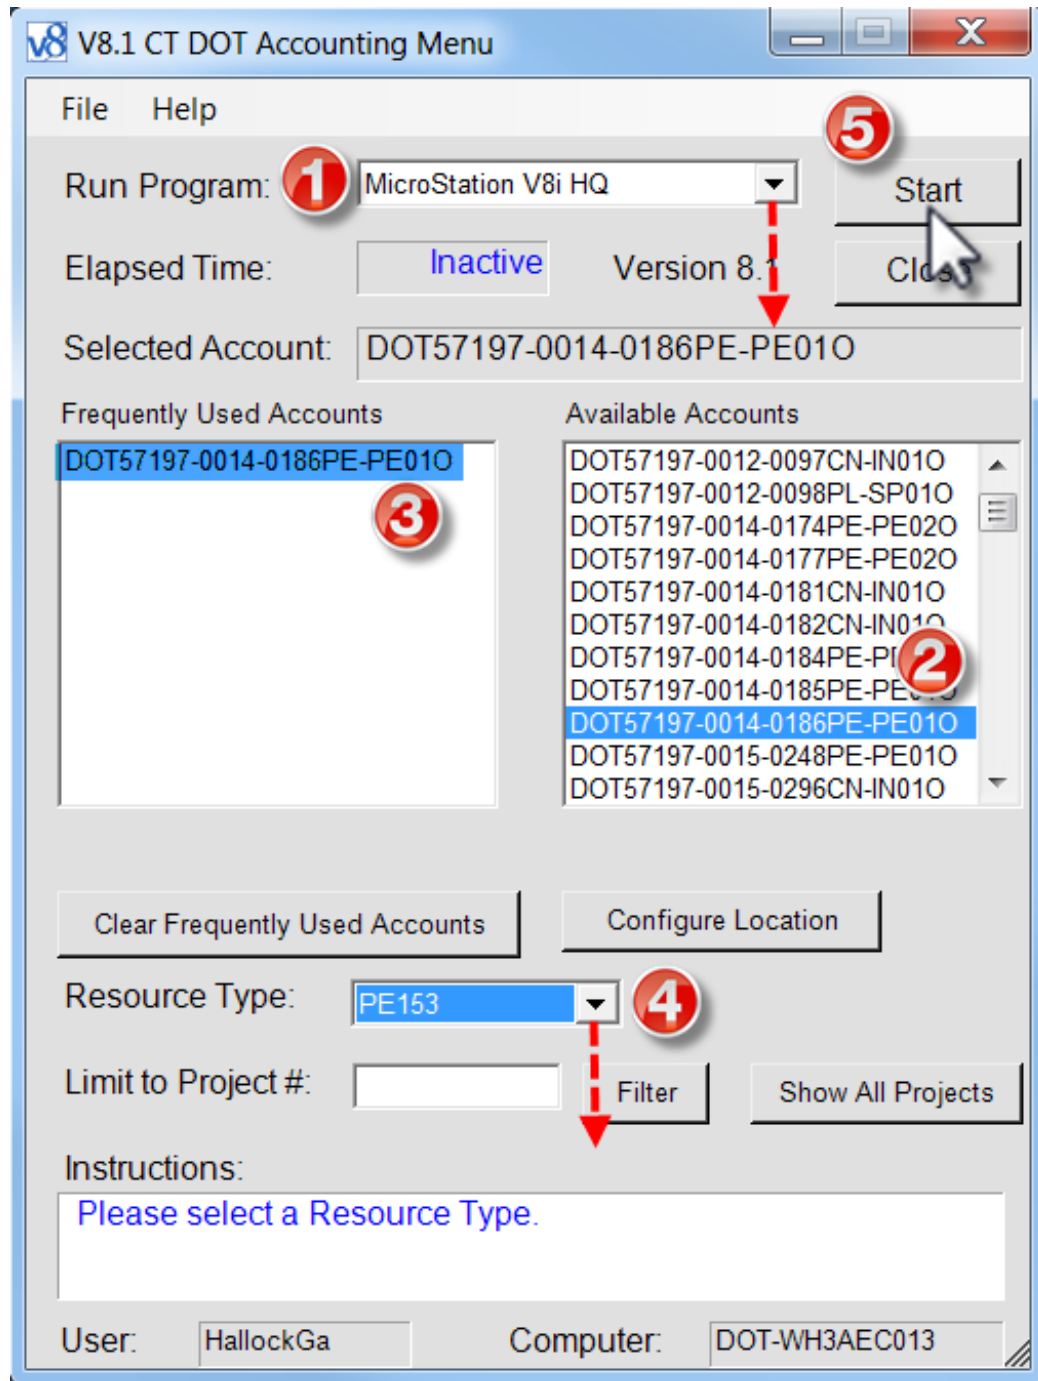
V8.1 CT DOT Accounting Menu

File Help

Run Program: 1 MicroStation V8i HQ

5 Start

Elapsed Time: Inactive Version 8.1

Clo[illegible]

Selected Account: DOT57197-0014-0186PE-PE01O

Frequently Used Accounts

DOT57197-0014-0186PE-PE01O

3

Available Accounts

DOT57197-0012-0097CN-IN01O
DOT57197-0012-0098PL-SP01O
DOT57197-0014-0174PE-PE02O
DOT57197-0014-0177PE-PE02O
DOT57197-0014-0181CN-IN01O
DOT57197-0014-0182CN-IN0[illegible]
DOT57197-0014-0184PE-P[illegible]
DOT57197-0014-0185PE-PE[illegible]
DOT57197-0014-0186PE-PE01O
DOT57197-0015-0248PE-PE01O
DOT57197-0015-0296CN-IN01O

2

Clear Frequently Used Accounts

Configure Location

Resource Type: PE153 4

Limit to Project #: Filter Show All Projects

Instructions:

Please select a Resource Type.

User: HallockGa Computer: DOT-WH3AEC013